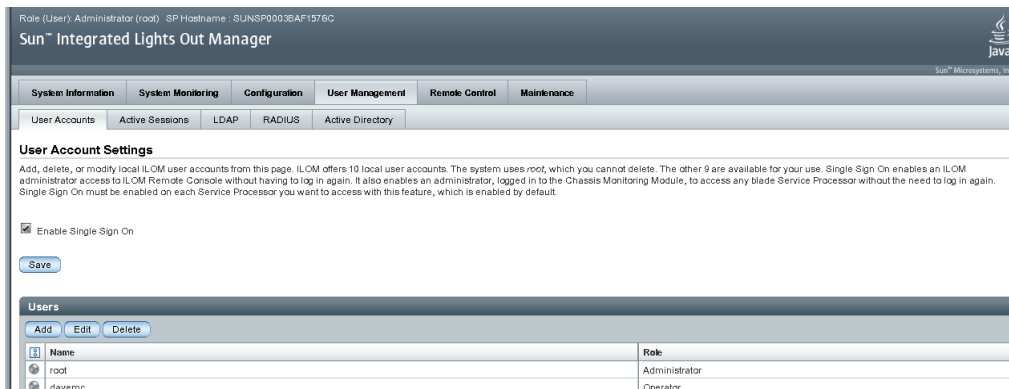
Role (User): Administrator (root) SP Hostname : SUNSP0003BAF1576C

Sun™ Integrated Lights Out Manager

Java

Sun™ Microsystems, In

System Information | System Monitoring | Configuration | User Management | Remote Control | Maintenance

User Accounts | Active Sessions | LDAP | RADIUS | Active Directory

User Account Settings

Add, delete, or modify local ILOM user accounts from this page. ILOM offers 10 local user accounts. The system uses root, which you cannot delete. The other 9 are available for your use. Single Sign On enables an ILOM administrator access to ILOM Remote Console without having to log in again. It also enables an administrator, logged in to the Chassis Monitoring Module, to access any blade Service Processor without the need to log in again. Single Sign On must be enabled on each Service Processor you want to access with this feature, which is enabled by default.

Enable Single Sign On

Save

Users

Add | Edit | Delete

| | Name | Role |
|---|---|---|
| | root | Administrator |
| | davemc | Operator |